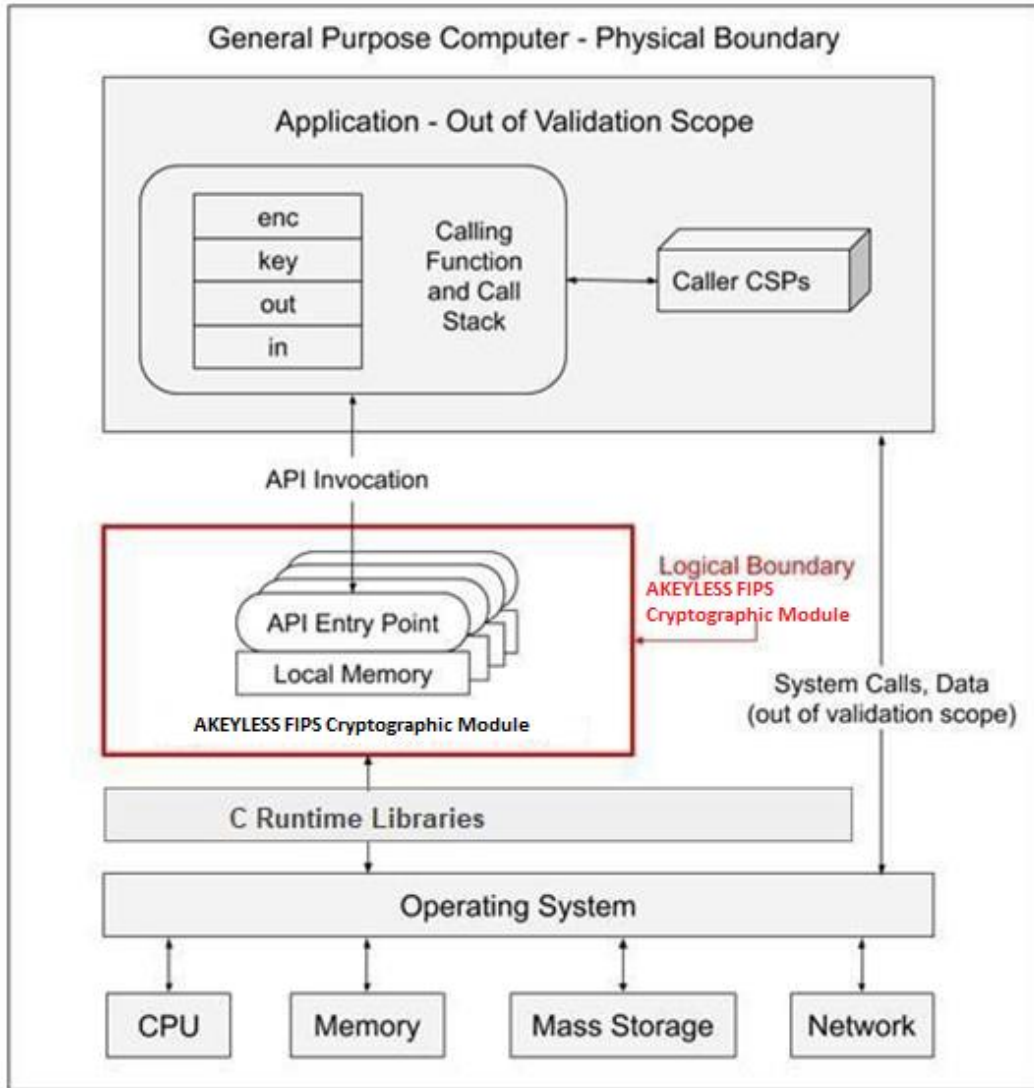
General Purpose Computer - Physical Boundary

Application - Out of Validation Scope

enc
key
out
in

Calling Function and Call Stack

Caller CSPs

API Invocation

Logical Boundary
AKEYLESS FIPS Cryptographic Module

API Entry Point

Local Memory

AKEYLESS FIPS Cryptographic Module

System Calls, Data (out of validation scope)

C Runtime Libraries

Operating System

CPU

Memory

Mass Storage

Network